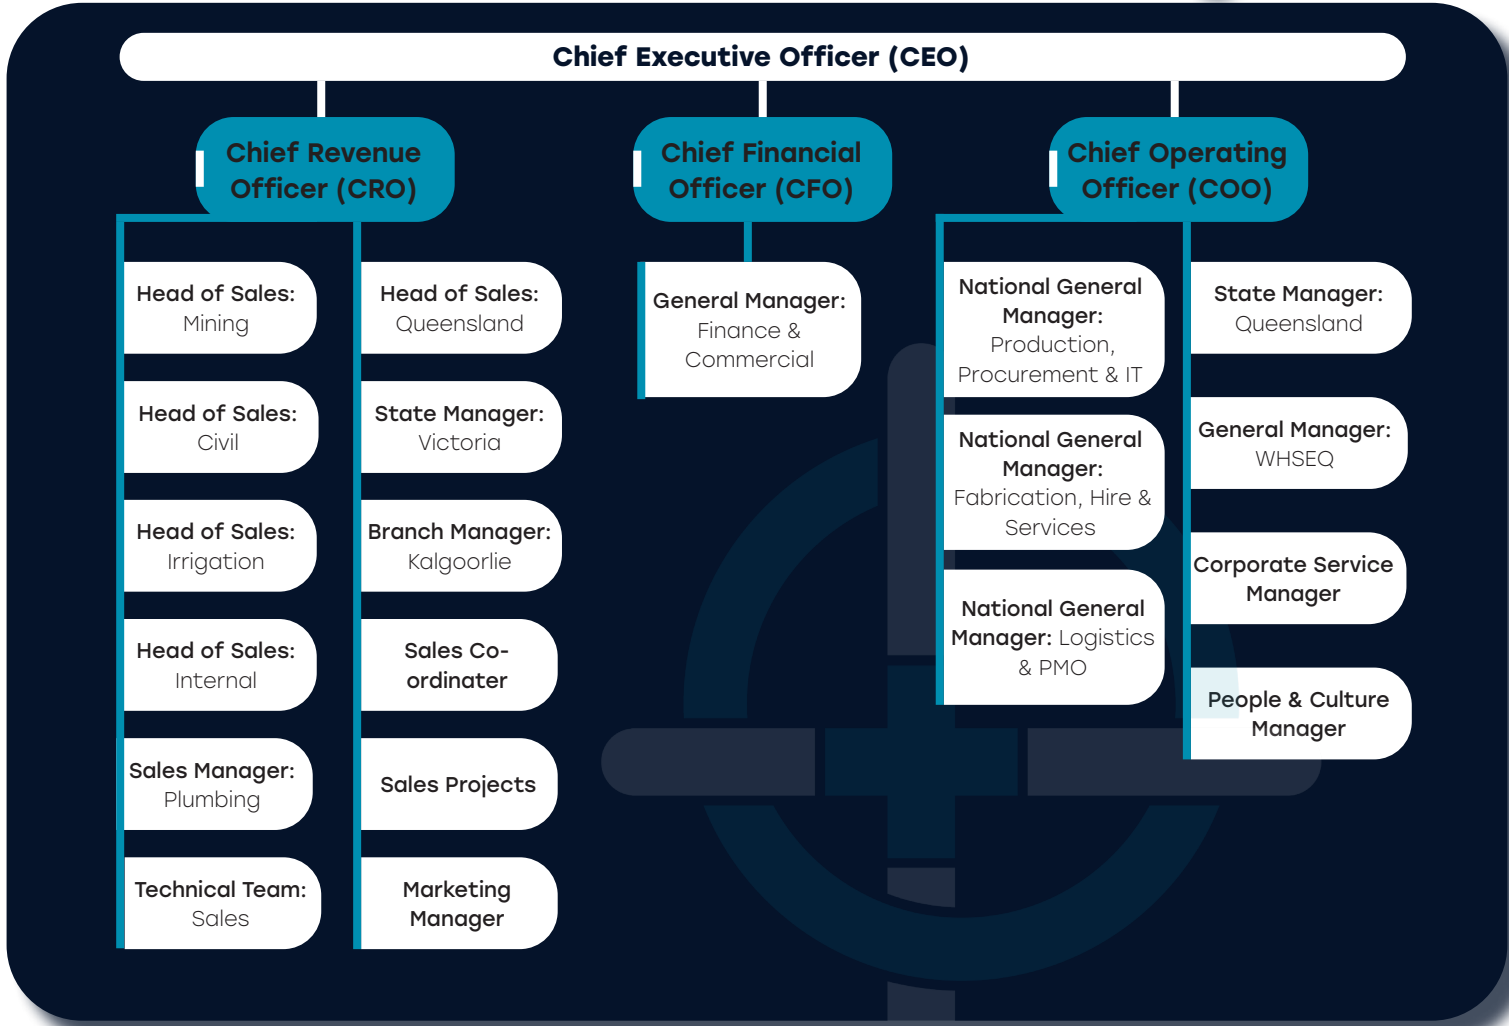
Chief Executive Officer (CEO)

Chief Revenue Officer (CRO)

Head of Sales: Mining

Head of Sales: Civil

Head of Sales: Irrigation

Head of Sales: Internal

Sales Manager: Plumbing

Technical Team: Sales

Head of Sales: Queensland

State Manager: Victoria

Branch Manager: Kalgoorlie

Sales Co-ordinator

Sales Projects

Marketing Manager

Chief Financial Officer (CFO)

General Manager: Finance & Commercial

Chief Operating Officer (COO)

National General Manager: Production, Procurement & IT

National General Manager: Fabrication, Hire & Services

National General Manager: Logistics & PMO

State Manager: Queensland

General Manager: WHSEQ

Corporate Service Manager

People & Culture Manager